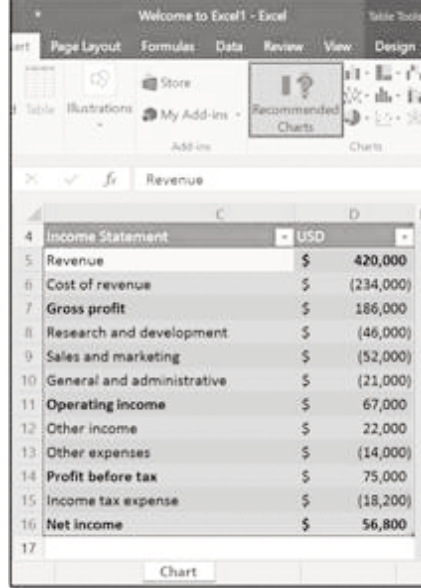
Welcome to Excel1 - Excel

Table Tools

ert Page Layout Formulas Data Review View Design

Table Illustrations Store My Add-ins Recommended Charts

Add-ins Charts

fx Revenue

C D

| | Income Statement | USD | |
|---|---|---|---|
| 4 | Income Statement | USD | |
| 5 | Revenue | $ | 420,000 |
| 6 | Cost of revenue | $ | (234,000) |
| 7 | Gross profit | $ | 186,000 |
| 8 | Research and development | $ | (46,000) |
| 9 | Sales and marketing | $ | (52,000) |
| 10 | General and administrative | $ | (21,000) |
| 11 | Operating income | $ | 67,000 |
| 12 | Other income | $ | 22,000 |
| 13 | Other expenses | $ | (14,000) |
| 14 | Profit before tax | $ | 75,000 |
| 15 | Income tax expense | $ | (18,200) |
| 16 | Net income | $ | 56,800 |
| 17 | | | |

Chart